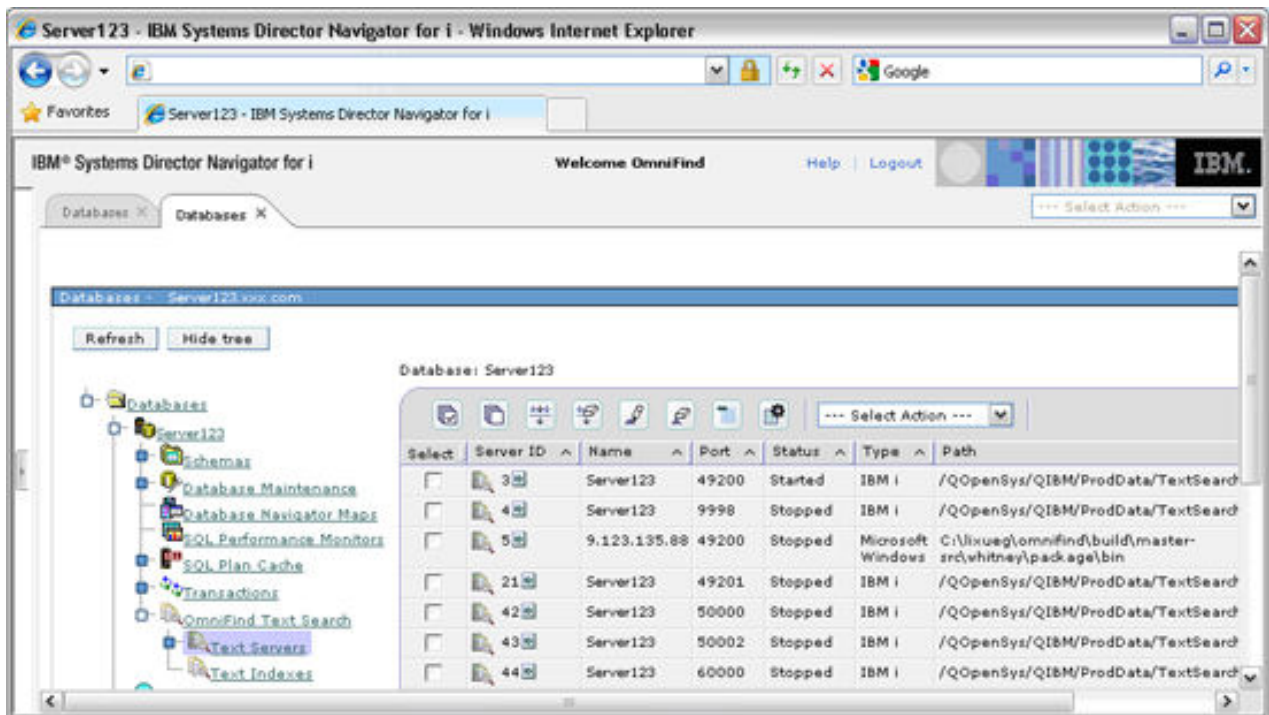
Server123 - IBM Systems Director Navigator for i - Windows Internet Explorer

Google

Favorites

Server123 - IBM Systems Director Navigator for i

IBM® Systems Director Navigator for i

Welcome OmniFind

Help | Logout

IBM.

Databases ×

Databases ×

--- Select Action ---

Databases - Server123.xxx.com

Refresh

Hide tree

Databases

Server123

Schemas

Database Maintenance

Database Navigator Maps

SQL Performance Monitors

SQL Plan Cache

Transactions

OmniFind Text Search

Text Servers

Text Indexes

Database: Server123

--- Select Action ---

| Select | Server ID | Name | Port | Status | Type | Path |
|---|---|---|---|---|---|---|
| | 3 | Server123 | 49200 | Started | IBM i | /QOpenSys/QIBM/ProdData/TextSearch |
| | 4 | Server123 | 9998 | Stopped | IBM i | /QOpenSys/QIBM/ProdData/TextSearch |
| | 5 | 9.123.135.88 | 49200 | Stopped | Microsoft Windows | C:\lixueg\omnifind\build\master-src\whitney\package\bin |
| | 21 | Server123 | 49201 | Stopped | IBM i | /QOpenSys/QIBM/ProdData/TextSearch |
| | 42 | Server123 | 50000 | Stopped | IBM i | /QOpenSys/QIBM/ProdData/TextSearch |
| | 43 | Server123 | 50002 | Stopped | IBM i | /QOpenSys/QIBM/ProdData/TextSearch |
| | 44 | Server123 | 60000 | Stopped | IBM i | /QOpenSys/QIBM/ProdData/TextSearch |